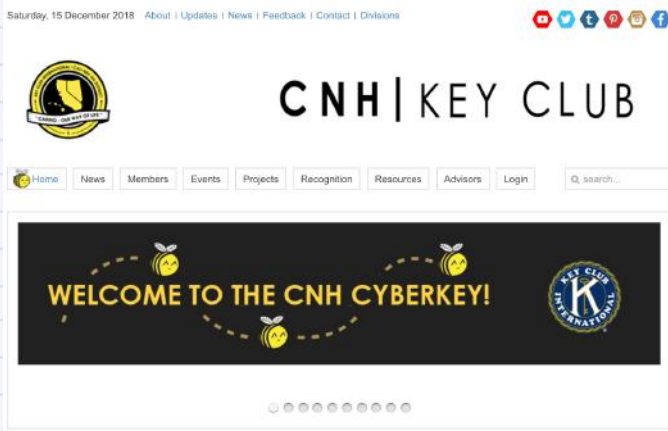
Saturday, 15 December 2018 About | Updates | News | Feedback | Contact | Divisions

"CARING - OUR WAY OF LIFE"

CNH | KEY CLUB

Home News Members Events Projects Recognition Resources Advisors Login search...

WELCOME TO THE CNH CYBERKEY!

KEY CLUB INTERNATIONAL